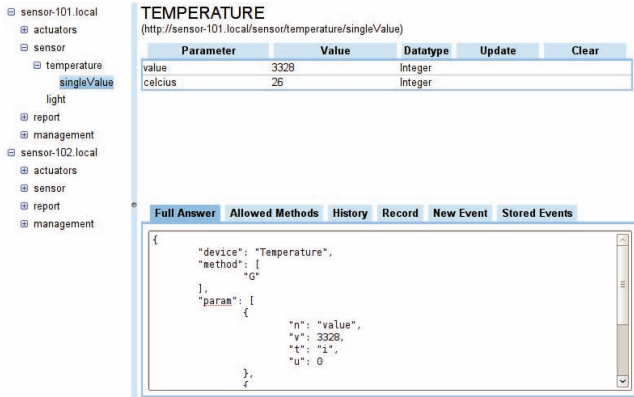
⊟ sensor-101.local
⊞ actuators
⊟ sensor
⊟ temperature
singleValue
light
⊞ report
⊞ management
⊟ sensor-102.local
⊞ actuators
⊞ sensor
⊞ report
⊞ management

TEMPERATURE
(http://sensor-101.local/sensor/temperature/singleValue)

| Parameter | Value | Datatype | Update | Clear |
|---|---|---|---|---|
| value | 3328 | Integer | | |
| celcius | 26 | Integer | | |

Full Answer | Allowed Methods | History | Record | New Event | Stored Events

{
"device": "Temperature",
"method": [
"G"
],
"param": [
{
"n": "value",
"v": 3328,
"t": "i",
"u": 0
},
{